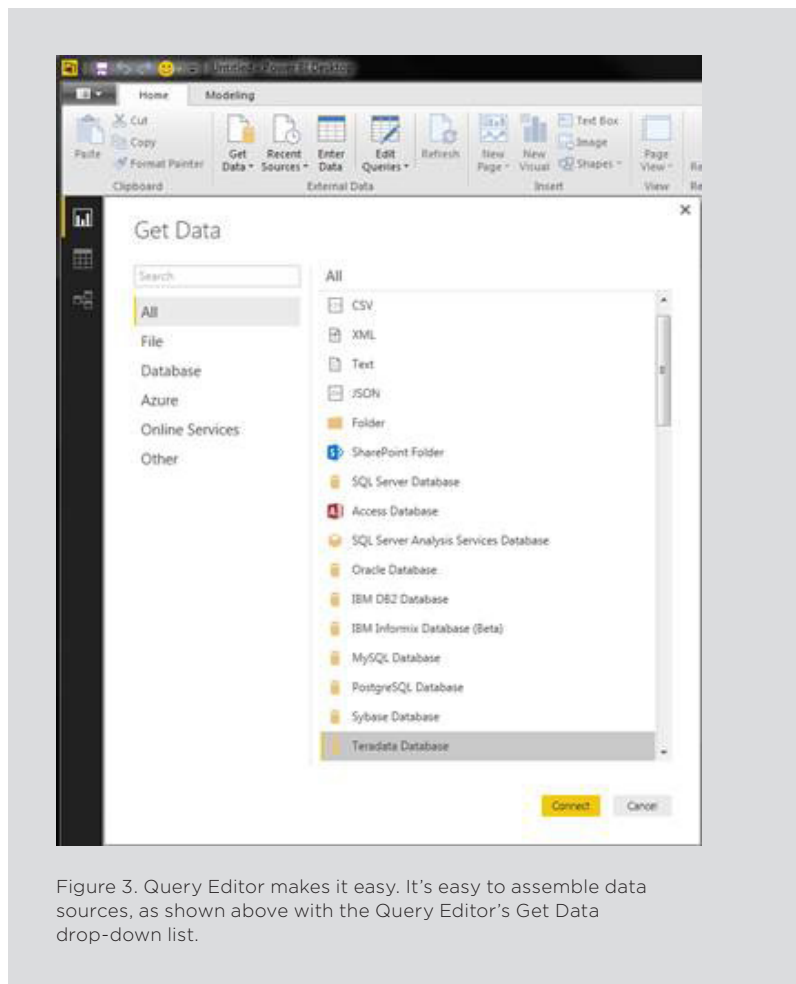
Untitled - Power BI Desktop

Home
Modeling

Paste
Cut
Copy
Format Painter
Clipboard

Get Data
Recent Sources
Enter Data
Edit Queries
Refresh
External Data

New Page
New Visual
Text Box
Image
Shapes
Insert

Page View
View

Re
Re

Get Data

Search

All
File
Database
Azure
Online Services
Other

All

CSV
XML
Text
JSON
Folder
SharePoint Folder
SQL Server Database
Access Database
SQL Server Analysis Services Database
Oracle Database
IBM DB2 Database
IBM Informix Database (Beta)
MySQL Database
PostgreSQL Database
Sybase Database
Teradata Database

Connect
Cancel

Figure 3. Query Editor makes it easy. It's easy to assemble data sources, as shown above with the Query Editor's Get Data drop-down list.